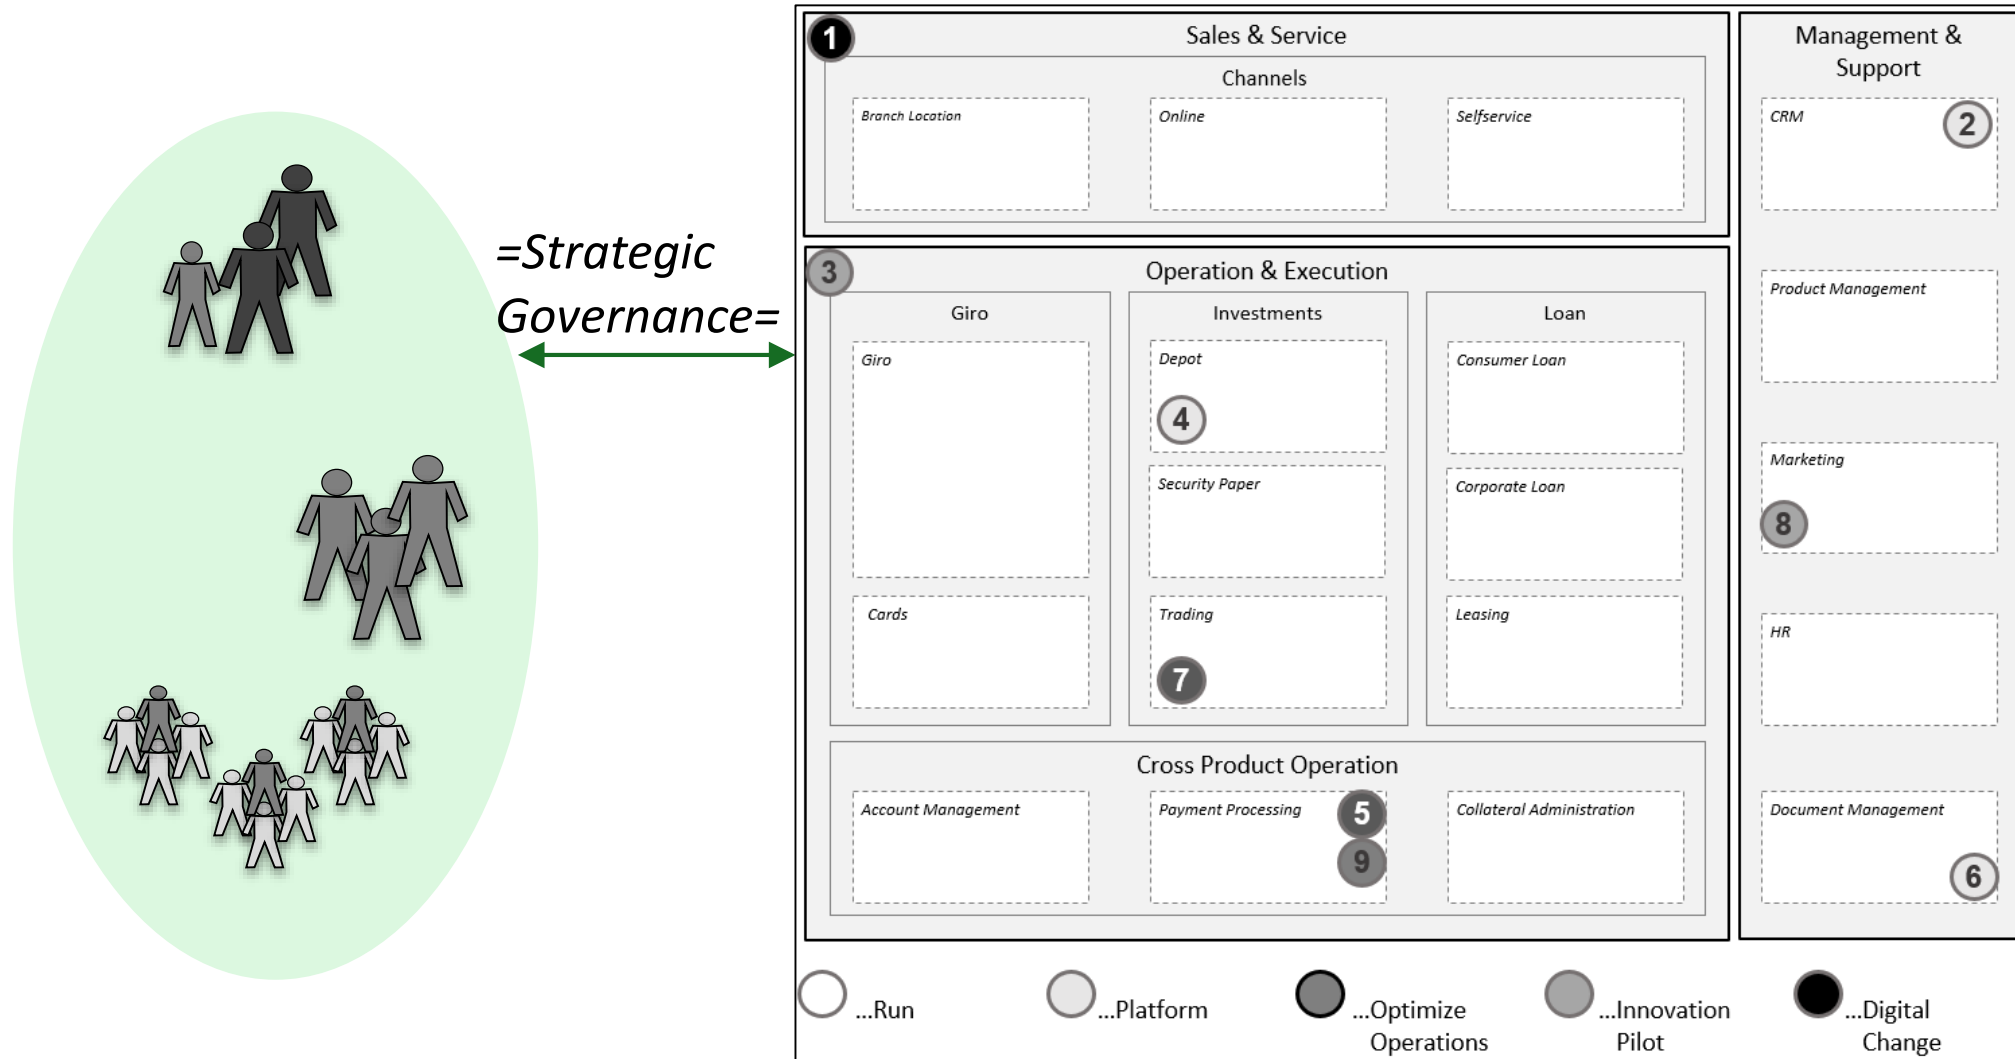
=Strategic Governance=

1

Sales & Service

Channels

Branch Location

Online

Selfservice

Management & Support

CRM

2

3

Operation & Execution

Giro

Giro

Cards

Investments

Depot

4

Security Paper

Trading

7

Loan

Consumer Loan

Corporate Loan

Leasing

Product Management

Marketing

8

HR

Cross Product Operation

Account Management

Payment Processing

5

9

Collateral Administration

Document Management

6

...Run

...Platform

...Optimize Operations

...Innovation Pilot

...Digital Change